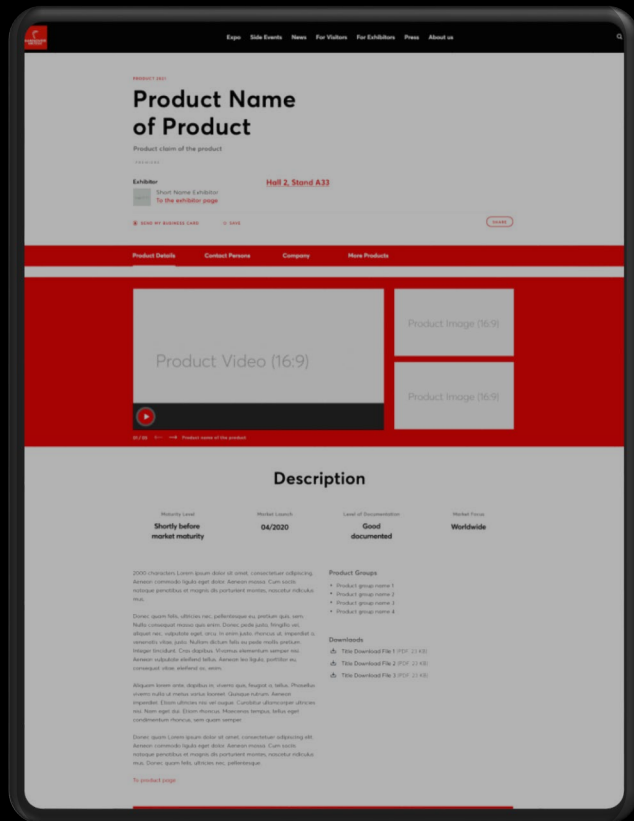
Expo Side Events News For Visitors For Exhibitors Press About us

PRODUCT 2021

Product Name of Product

Product claim of the product

Exhibitor

Short Name Exhibitor
To the exhibitor page

Hall 2, Stand A33

SEND MY BUSINESS CARD SAVE

SHARE

Product Details Contact Persons Company More Products

Product Video (16:9)

Product Image (16:9)

Product Image (16:9)

01 / 20 Product name of the product

Description

Maturity Level
Shortly before market maturity

Market Launch
04/2020

Level of Documentation
Good documented

Market Focus
Worldwide

2000 characters Lorem ipsum dolor sit amet, consectetuer adipiscing. Aenean commodo ligula eget dolor. Aenean massa. Cum sociis natoque penatibus et magnis dis parturient montes, nascetur ridiculus mus.

Donec quam felis, ultricies nec, pellentesque eu, pretium quis, sem. Nulla consequat massa quis enim. Donec pede justo, fringilla vel, aliquet nec, vulputate eget, arcu. In enim justo, rhoncus ut, imperdiet a, venenatis vitae, justo. Nullam dictum felis eu pede mollis pretium. Integer tincidunt. Cras dapibus. Vivamus elementum semper nisi. Aenean vulputate eleifend tellus. Aenean leo ligula, porttitor eu, consequat vitae, eleifend ac, enim.

Aliquam lorem ante, dapibus in, viverra quis, feugiat a, tellus. Phasellus viverra nulla ut metus varius laoreet. Quisque rutrum. Aenean imperdiet. Etiam ultricies nisi vel augue. Curabitur ullamcorper ultricies nisi. Nam eget dui. Etiam rhoncus. Maecenas tempus, tellus eget condimentum rhoncus, sem quam semper.

Donec quam Lorem ipsum dolor sit amet, consectetuer adipiscing elit. Aenean commodo ligula eget dolor. Aenean massa. Cum sociis natoque penatibus et magnis dis parturient montes, nascetur ridiculus mus. Donec quam felis, ultricies nec, pellentesque.

To product page

Product Groups

• Product group name 1
• Product group name 2
• Product group name 3
• Product group name 4

Downloads

Title Download File 1 (PDF, 23 KB)
Title Download File 2 (PDF, 23 KB)
Title Download File 3 (PDF, 23 KB)